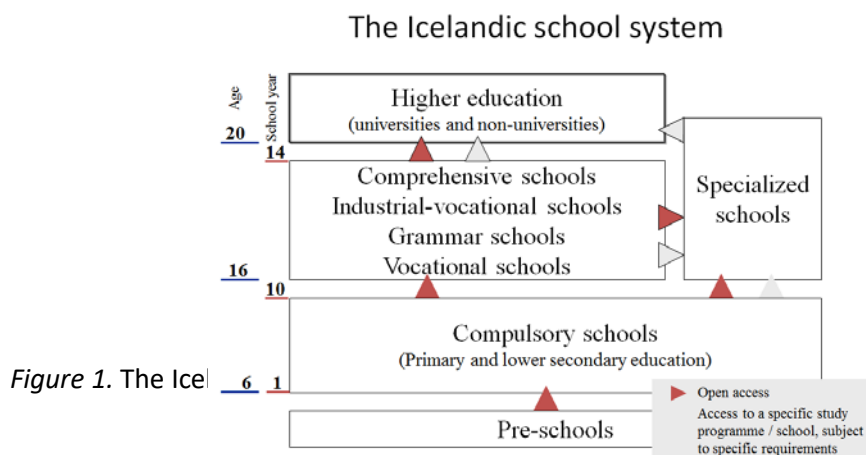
The Icelandic school system

Age
School year

Higher education
(universities and non-universities)

20
14

Comprehensive schools
Industrial-vocational schools
Grammar schools
Vocational schools

Specialized schools

16
10

Compulsory schools
(Primary and lower secondary education)

*Figure 1.* The Icel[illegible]

6
1

Pre-schools

Open access
Access to a specific study programme / school, subject to specific requirements